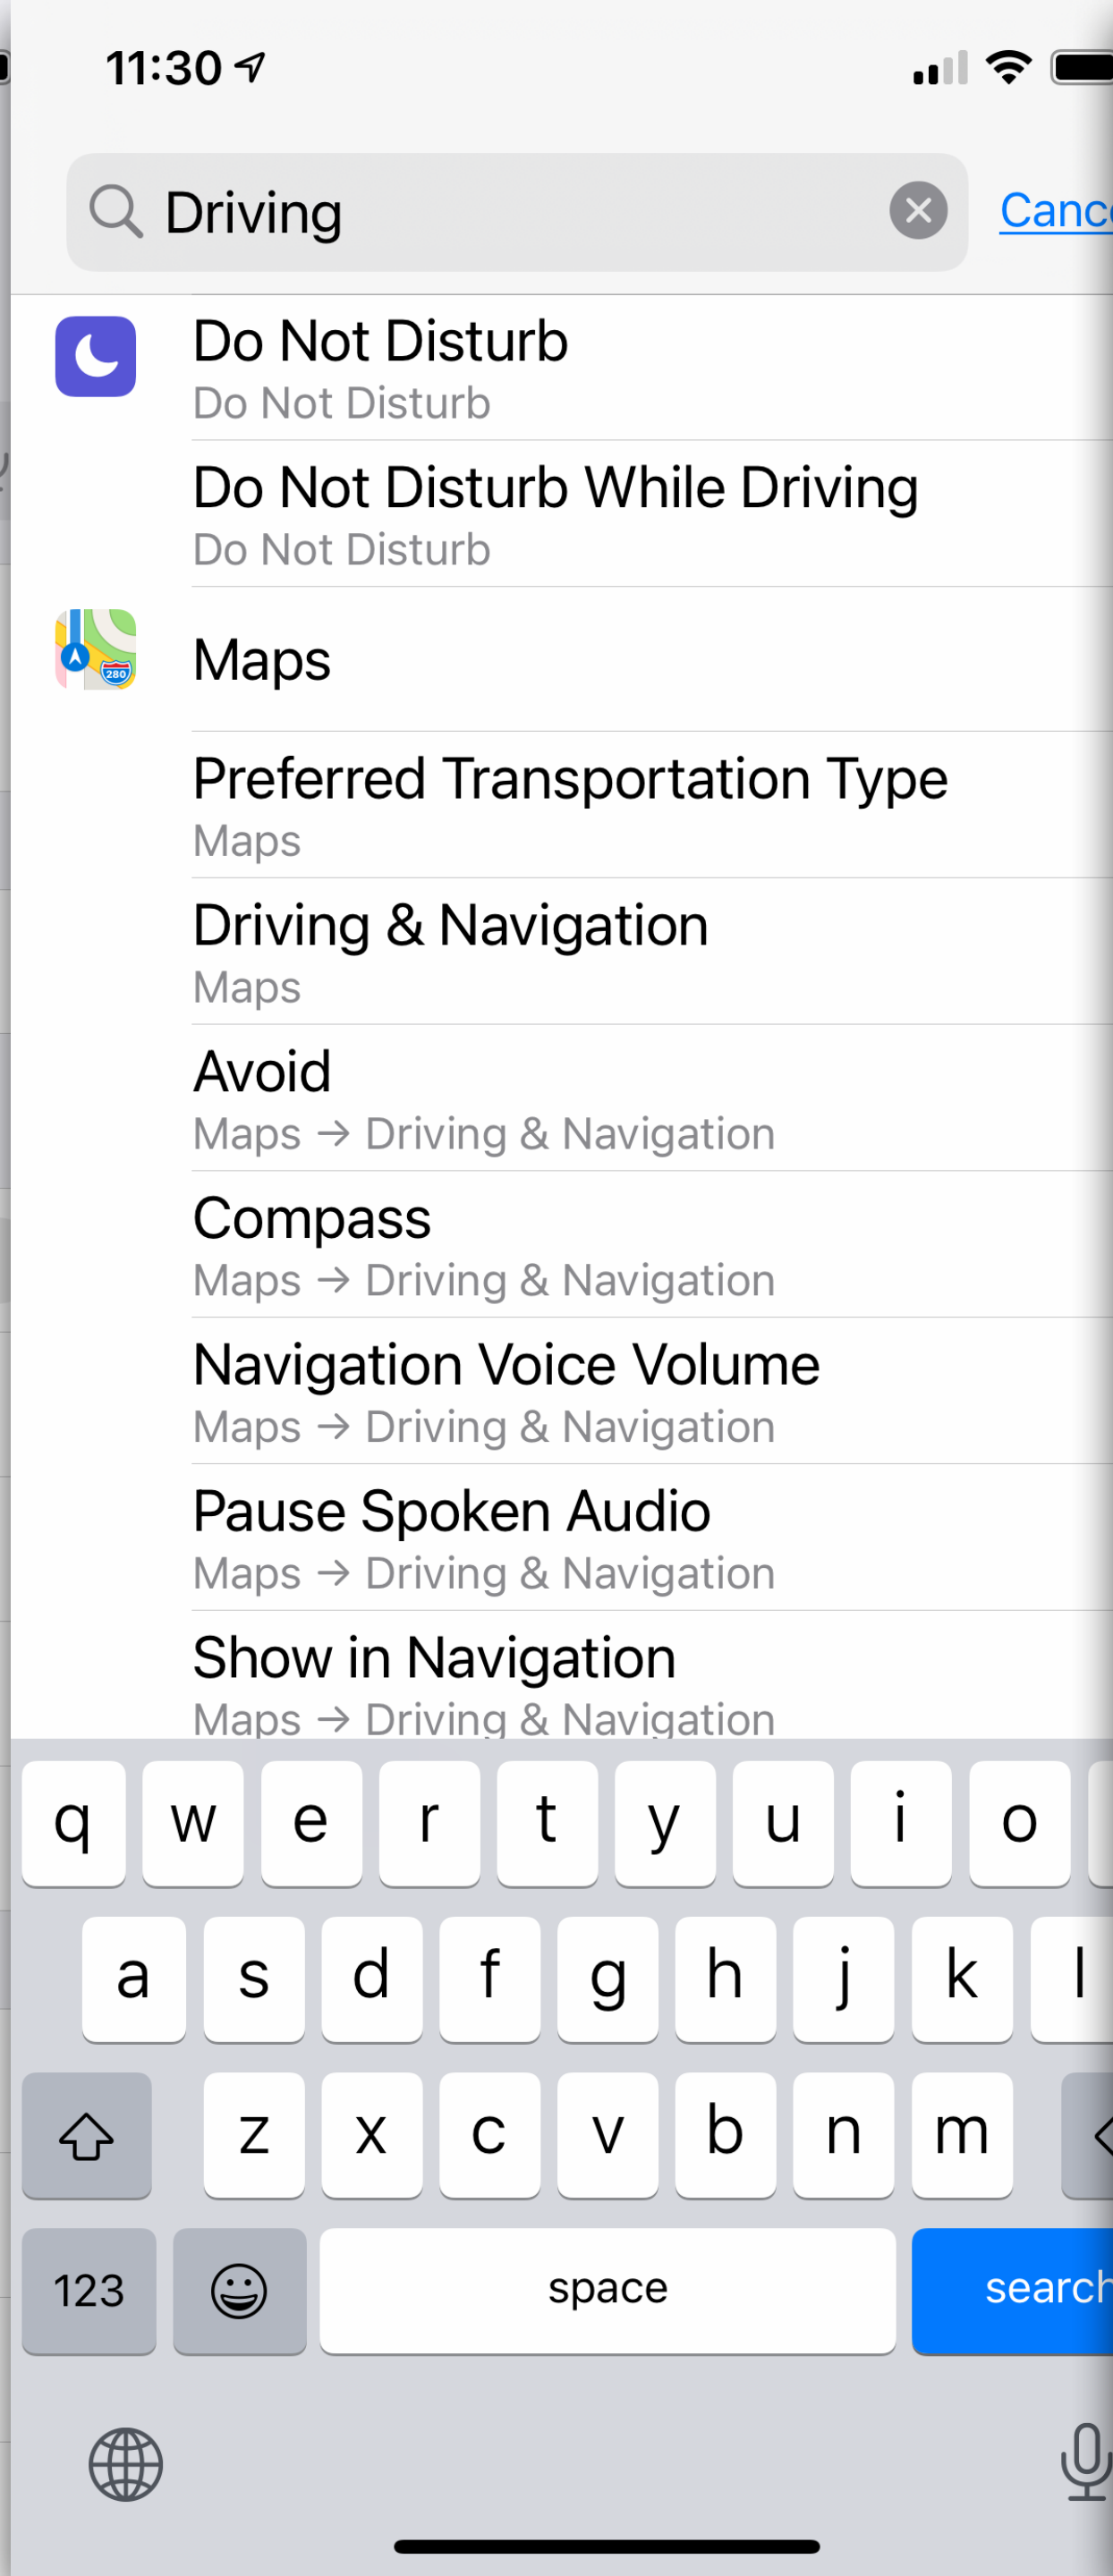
11:30

Driving

Canc

Do Not Disturb
Do Not Disturb

Do Not Disturb While Driving
Do Not Disturb

280

Maps

Preferred Transportation Type
Maps

Driving & Navigation
Maps

Avoid
Maps → Driving & Navigation

Compass
Maps → Driving & Navigation

Navigation Voice Volume
Maps → Driving & Navigation

Pause Spoken Audio
Maps → Driving & Navigation

Show in Navigation
Maps → Driving & Navigation

q w e r t y u i o
a s d f g h j k l
z x c v b n m
123 space search